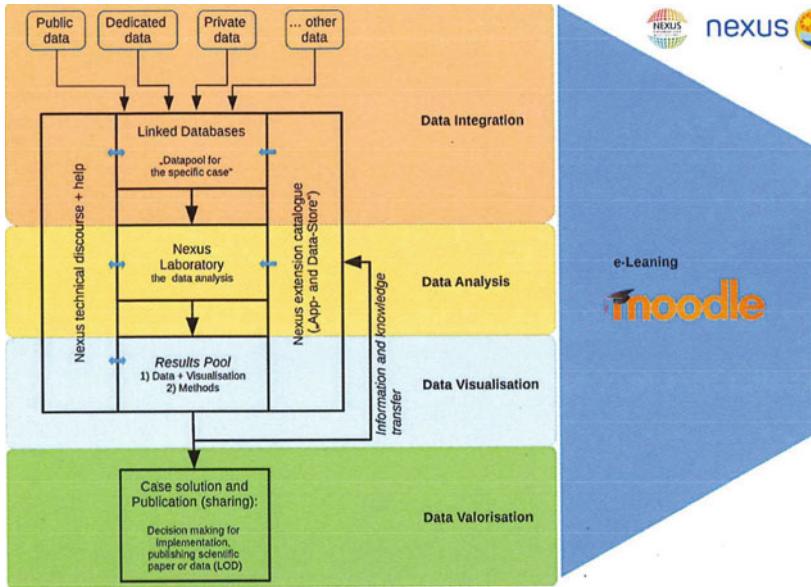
Public data

Dedicated data

Private data

... other data

NEXUS

nexus

Linked Databases

„Datapool for the specific case"

Data Integration

Nexus technical discourse + help

Nexus extension catalogue („App- and Data-Store")

Nexus Laboratory the data analysis

Data Analysis

e-Leaning

moodle

Information and knowledge transfer

Results Pool
1) Data + Visualisation
2) Methods

Data Visualisation

Case solution and Publication (sharing):

Decision making for implementation, publishing scientific paper or data (LOD)

Data Valorisation